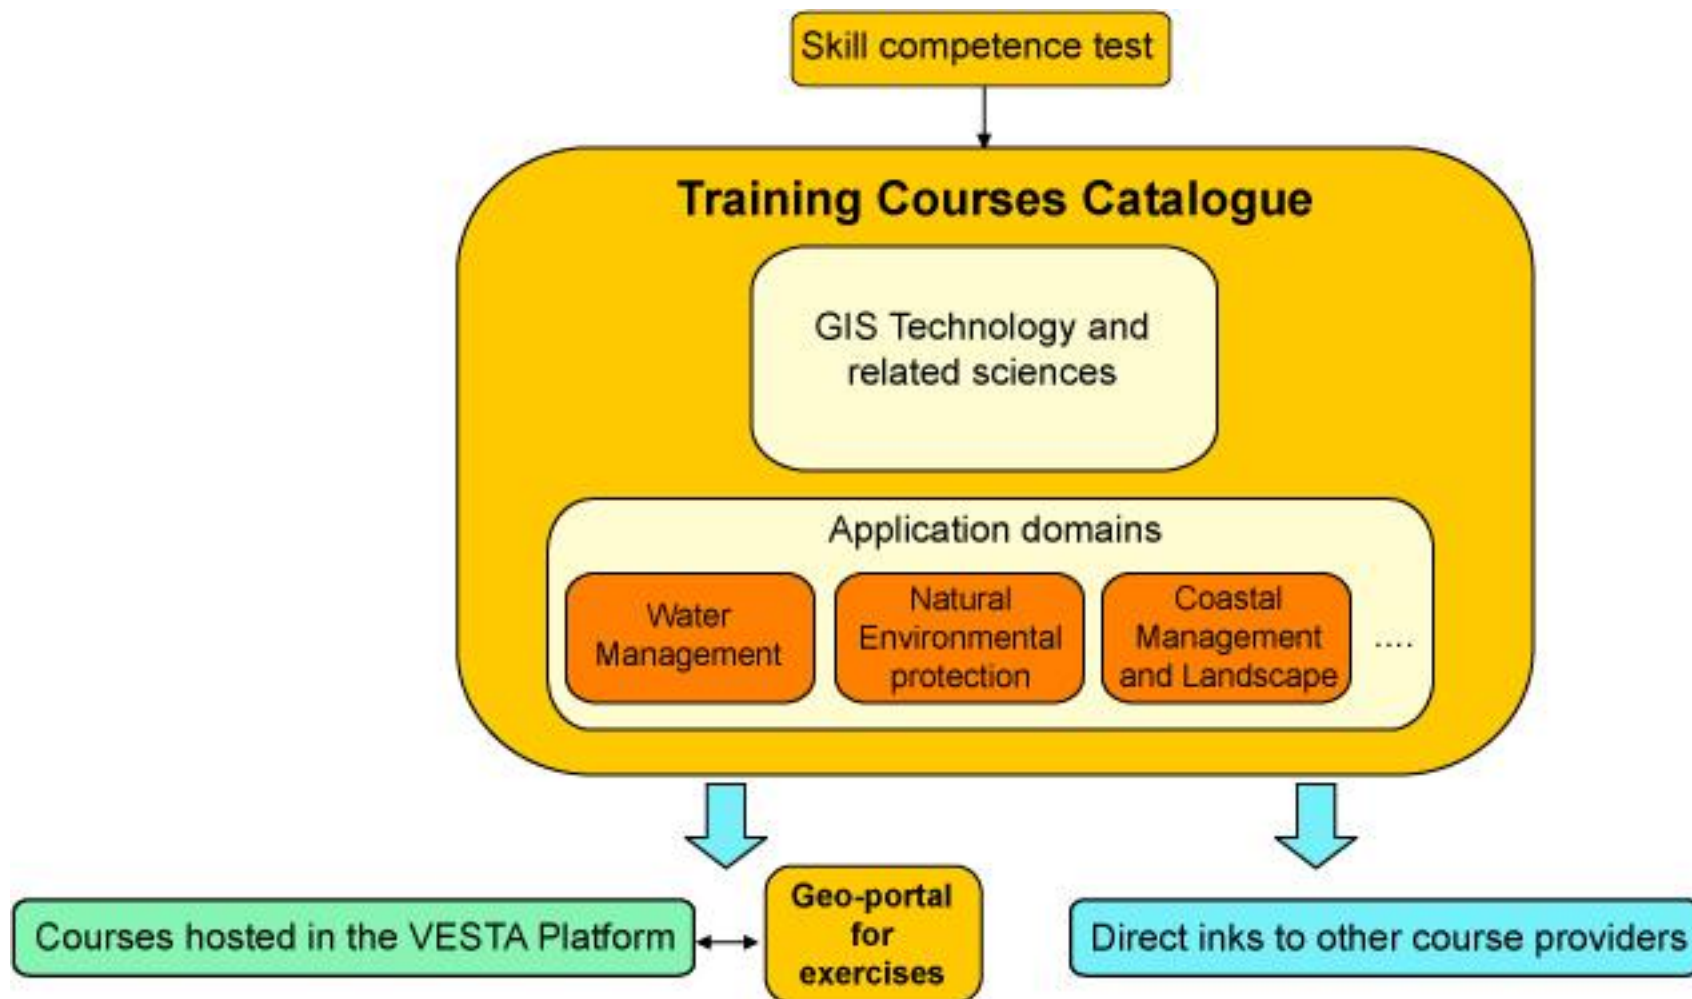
Skill competence test

Training Courses Catalogue

GIS Technology and related sciences

Application domains

Water Management

Natural Environmental protection

Coastal Management and Landscape

....

Courses hosted in the VESTA Platform

Geo-portal for exercises

Direct inks to other course providers